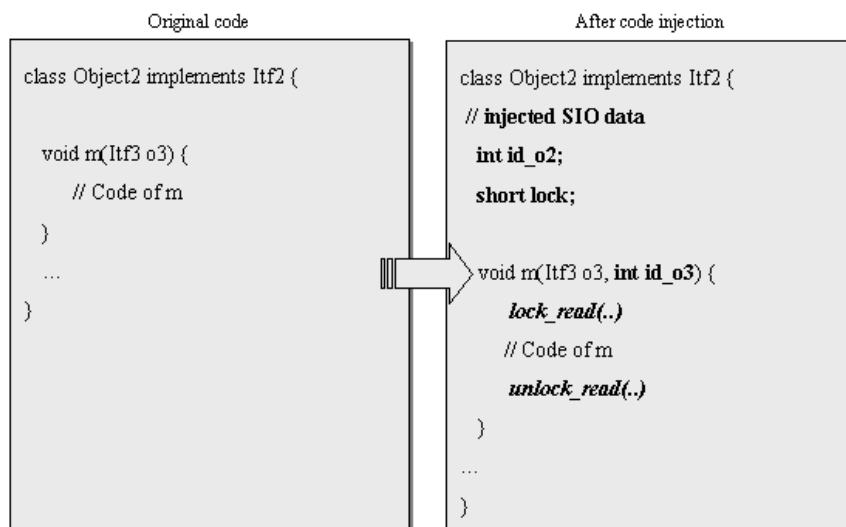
Original code

class Object2 implements Itf2 {

void m(Itf3 o3) {
// Code of m
}
...
}

After code injection

class Object2 implements Itf2 {
// injected SIO data
int id_o2;
short lock;

void m(Itf3 o3, int id_o3) {
lock_read(..)
// Code of m
unlock_read(..)
}
...
}